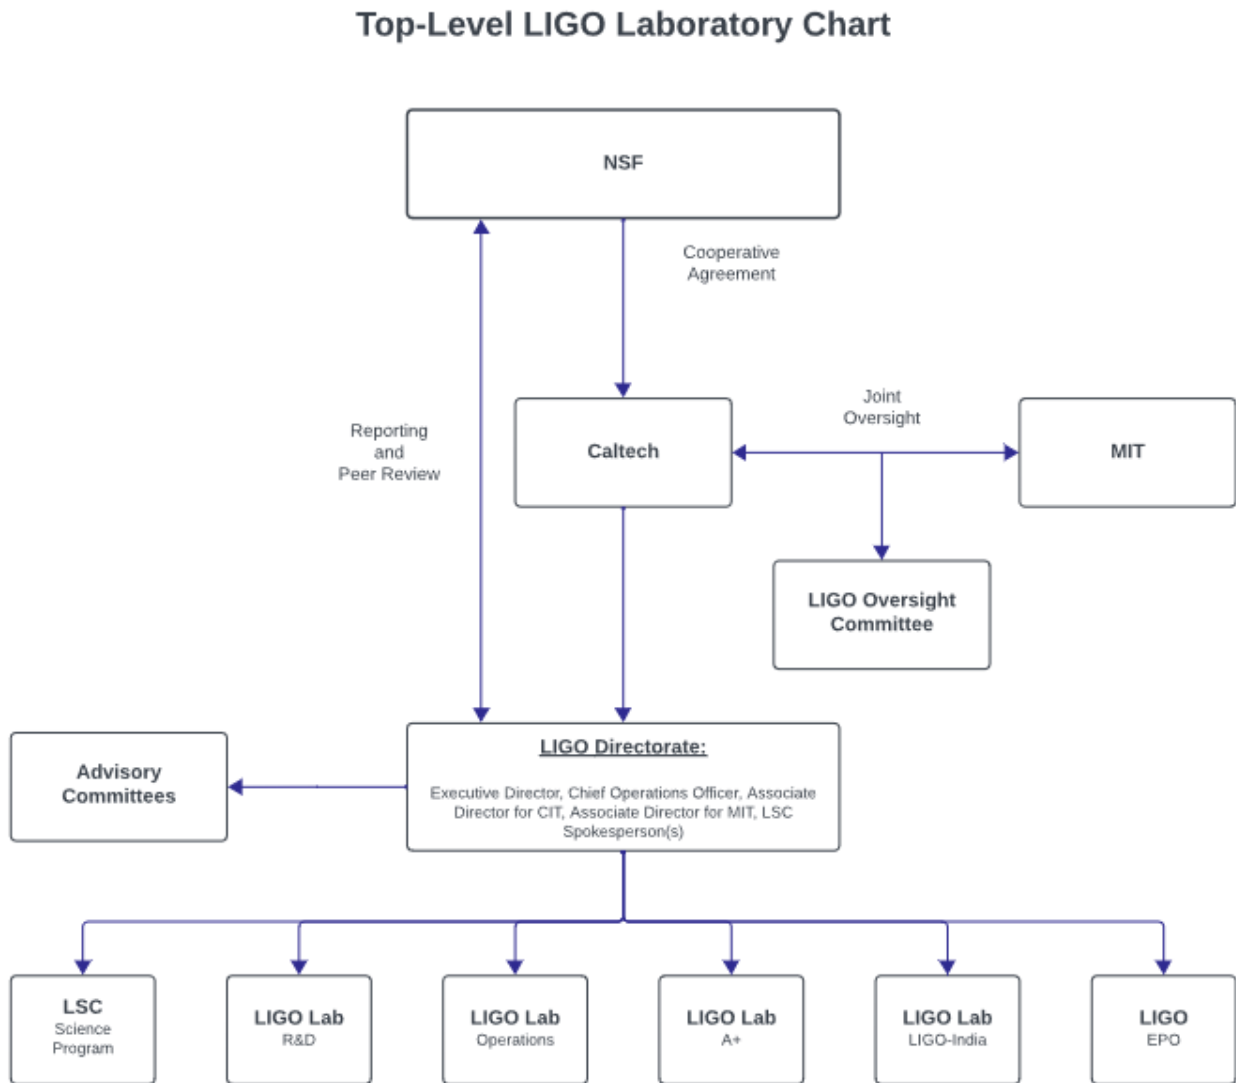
Top-Level LIGO Laboratory Chart

NSF

Cooperative Agreement

Reporting and Peer Review

Caltech

Joint Oversight

MIT

LIGO Oversight Committee

Advisory Committees

LIGO Directorate:

Executive Director, Chief Operations Officer, Associate Director for CIT, Associate Director for MIT, LSC Spokesperson(s)

LSC
Science Program

LIGO Lab
R&D

LIGO Lab
Operations

LIGO Lab
A+

LIGO Lab
LIGO-India

LIGO
EPO